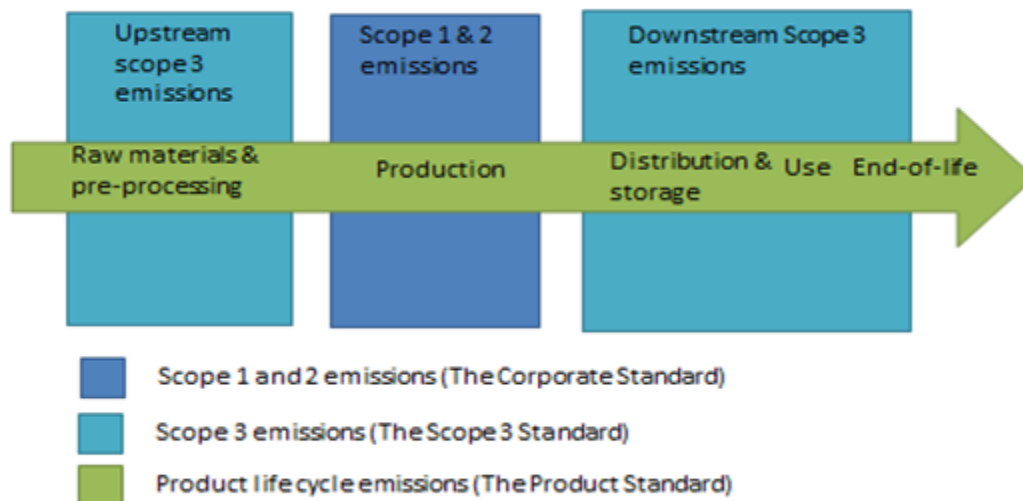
Upstream scope 3 emissions

Scope 1 & 2 emissions

Downstream Scope 3 emissions

Raw materials & pre-processing

Production

Distribution & storage

Use

End-of-life

Scope 1 and 2 emissions (The Corporate Standard)

Scope 3 emissions (The Scope 3 Standard)

Product lifecycle emissions (The Product Standard)